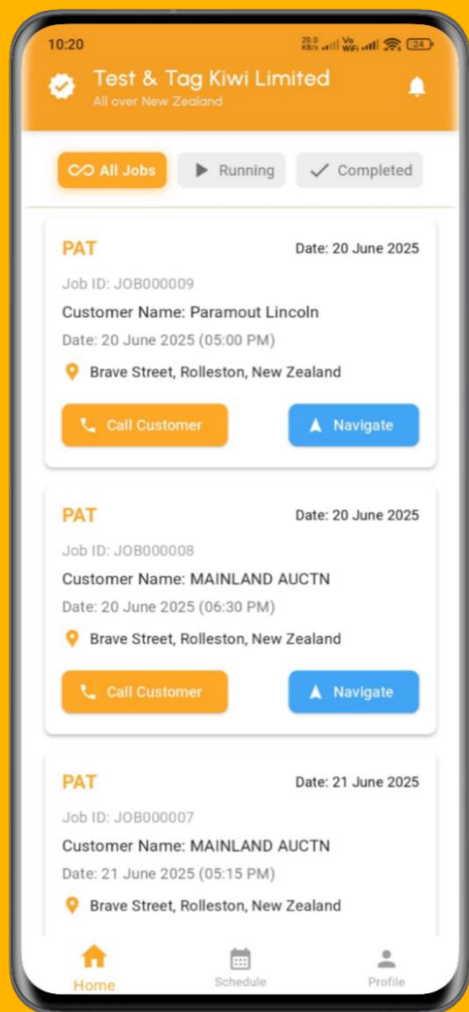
10:20

20.0 KB/s Vo WiFi 24

Test & Tag Kiwi Limited
All over New Zealand

All Jobs
Running
Completed

PAT
Date: 20 June 2025
Job ID: JOB000009
Customer Name: Paramout Lincoln
Date: 20 June 2025 (05:00 PM)
Brave Street, Rolleston, New Zealand
Call Customer
Navigate

PAT
Date: 20 June 2025
Job ID: JOB000008
Customer Name: MAINLAND AUCTN
Date: 20 June 2025 (06:30 PM)
Brave Street, Rolleston, New Zealand
Call Customer
Navigate

PAT
Date: 21 June 2025
Job ID: JOB000007
Customer Name: MAINLAND AUCTN
Date: 21 June 2025 (05:15 PM)
Brave Street, Rolleston, New Zealand

Home
Schedule
Profile